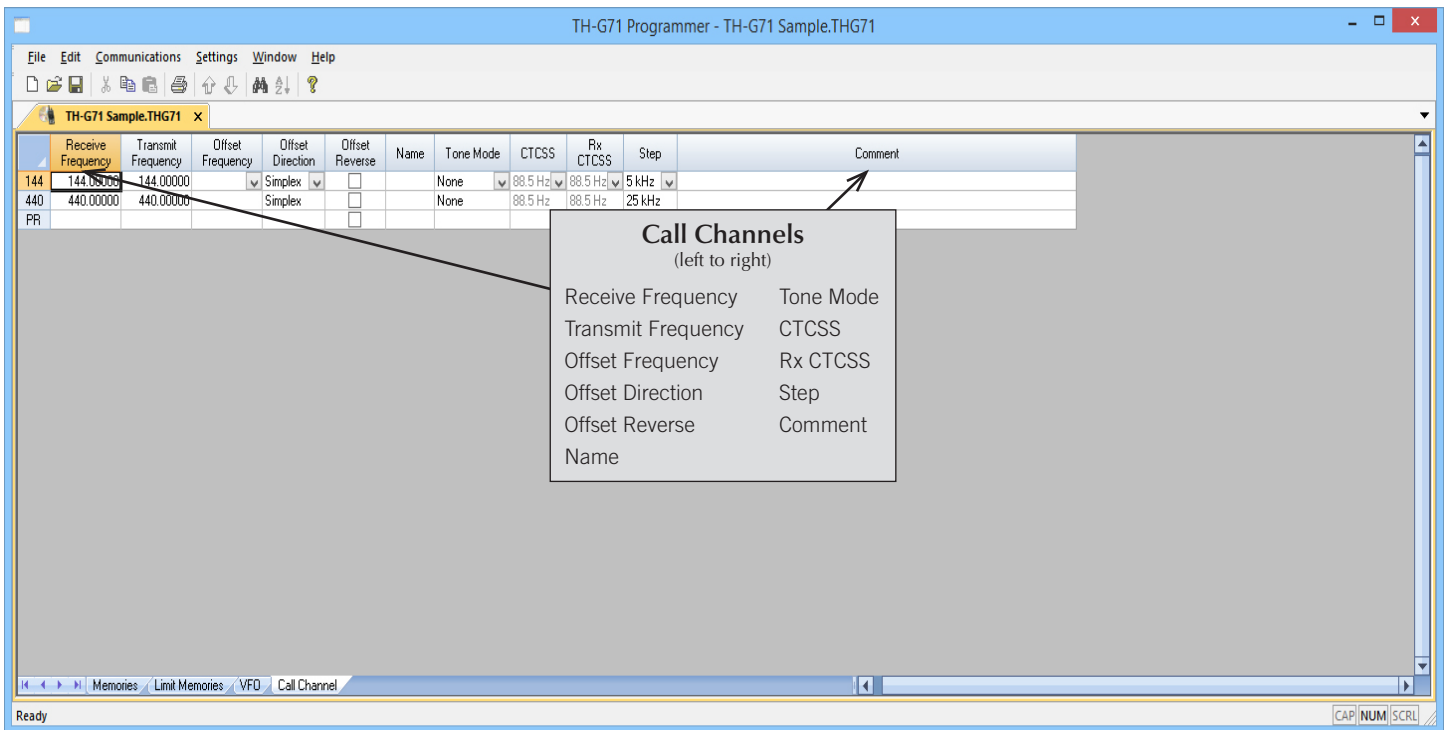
TH-G71 Programmer - TH-G71 Sample.THG71

File Edit Communications Settings Window Help

TH-G71 Sample.THG71 ×

| | Receive Frequency | Transmit Frequency | Offset Frequency | Offset Direction | Offset Reverse | Name | Tone Mode | CTCSS | Rx CTCSS | Step | Comment |
|---|---|---|---|---|---|---|---|---|---|---|---|
| 144 | 144.00000 | 144.00000 | | Simplex | | | None | 88.5 Hz | 88.5 Hz | 5 kHz | |
| 440 | 440.00000 | 440.00000 | | Simplex | | | None | 88.5 Hz | 88.5 Hz | 25 kHz | |
| PR | | | | | | | | | | | |

Call Channels
(left to right)

Receive Frequency
Transmit Frequency
Offset Frequency
Offset Direction
Offset Reverse
Name

Tone Mode
CTCSS
Rx CTCSS
Step
Comment

Memories Limit Memories VFO Call Channel

Ready

CAP NUM SCRL